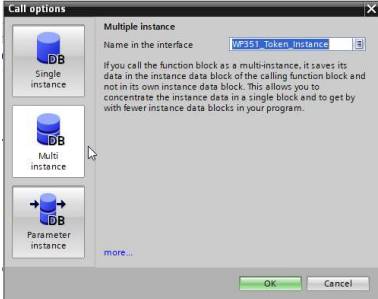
Call options

DB
Single instance

DB
Multi instance

DB
Parameter instance

Multiple instance

Name in the interface WP351_Token_Instance

If you call the function block as a multi-instance, it saves its data in the instance data block of the calling function block and not in its own instance data block. This allows you to concentrate the instance data in a single block and to get by with fewer instance data blocks in your program.

more...

OK Cancel